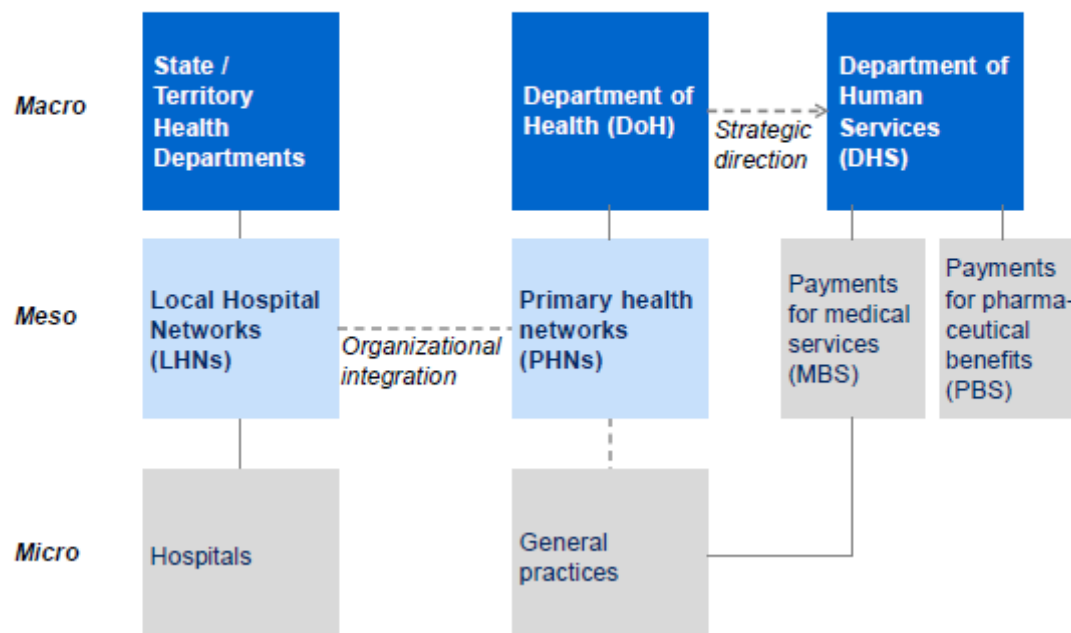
Macro

State / Territory Health Departments

Department of Health (DoH)

Strategic direction

Department of Human Services (DHS)

Meso

Local Hospital Networks (LHNs)

Organizational integration

Primary health networks (PHNs)

Payments for medical services (MBS)

Payments for pharmaceutical benefits (PBS)

Micro

Hospitals

General practices